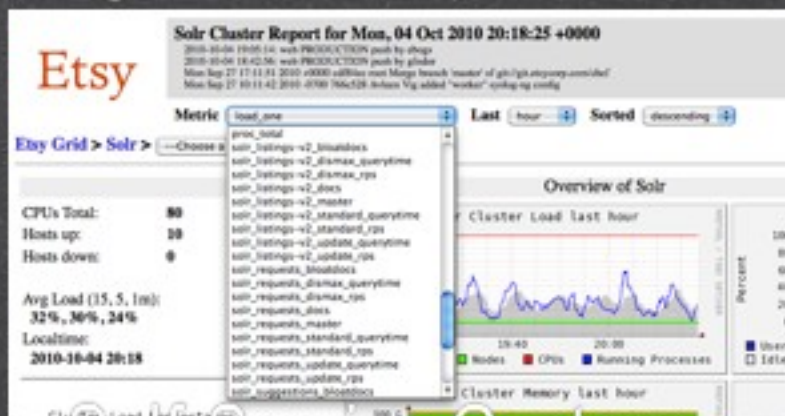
Etsy

Solr Cluster Report for Mon, 04 Oct 2010 20:18:25 +0000

2010-10-04 19:05:14: web PRODUCTION push by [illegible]
2010-10-04 18:42:56: web PRODUCTION push by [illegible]
Mon Sep 27 17:11:51 2010 +0000 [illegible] Merge branch 'master' of git:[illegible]
Mon Sep 27 10:11:42 2010 -0700 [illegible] added "worker" syslog-ng config

Metric load_one Last hour Sorted descending

Etsy Grid > Solr > --Choose a

proc_total
solr_listings-v2_bloatdocs
solr_listings-v2_dismax_querytime
solr_listings-v2_dismax_rps
solr_listings-v2_docs
solr_listings-v2_master
solr_listings-v2_standard_querytime
solr_listings-v2_standard_rps
solr_listings-v2_update_querytime
solr_listings-v2_update_rps
solr_requests_bloatdocs
solr_requests_dismax_querytime
solr_requests_dismax_rps
solr_requests_docs
solr_requests_master
solr_requests_standard_querytime
solr_requests_standard_rps
solr_requests_update_querytime
solr_requests_update_rps
solr_suggestions_bloatdocs

Overview of Solr

CPUs Total: 80
Hosts up: 10
Hosts down: 0

Avg Load (15, 5, 1m):
32%, 30%, 24%
Localtime:
2010-10-04 20:18

r Cluster Load last hour

19:40 20:00
Nodes CPUs Running Processes

Percent

User
Idle

Cluster Memory last hour